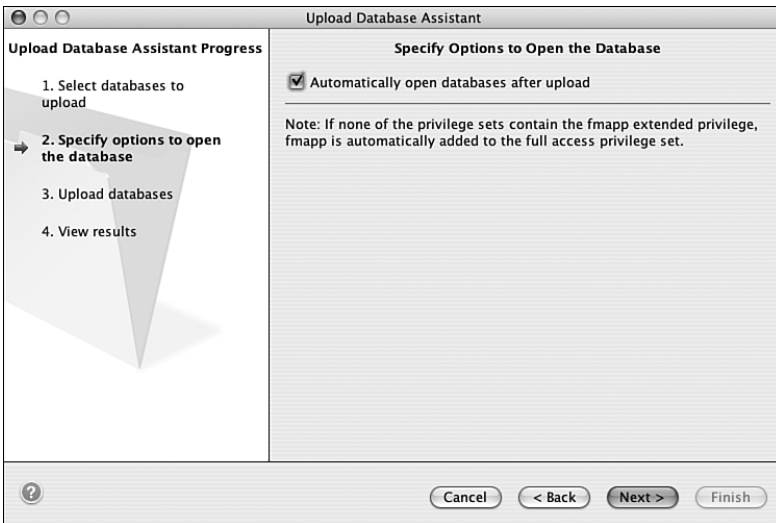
Upload Database Assistant

Upload Database Assistant Progress

1. Select databases to upload

2. Specify options to open the database

3. Upload databases

4. View results

Specify Options to Open the Database

Automatically open databases after upload

Note: If none of the privilege sets contain the fmapp extended privilege, fmapp is automatically added to the full access privilege set.

?

Cancel

< Back

Next >

Finish